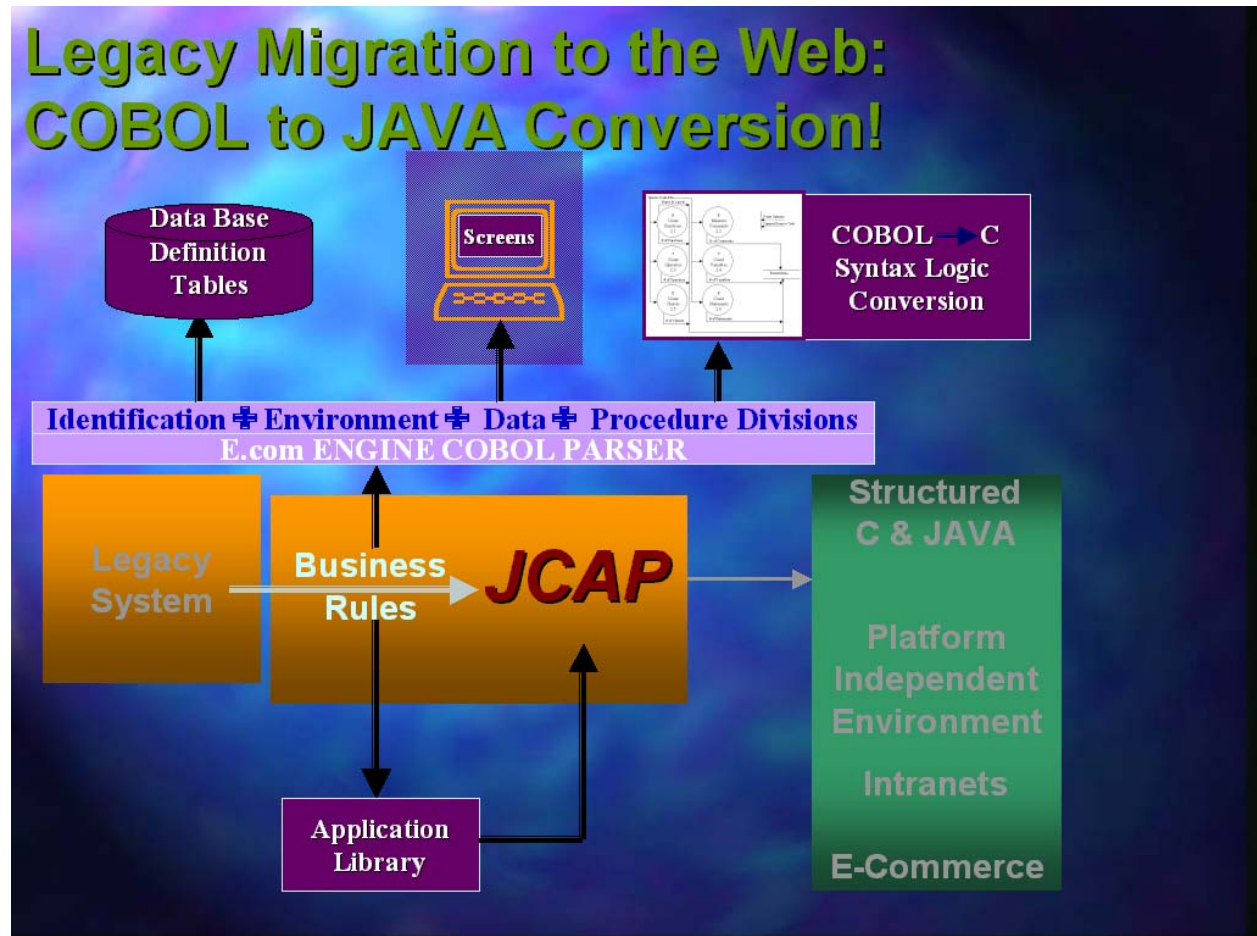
Legacy Migration to the Web: COBOL to JAVA Conversion!

Data Base Definition Tables

Screens

COBOL → C Syntax Logic Conversion

Identification ✚ Environment ✚ Data ✚ Procedure Divisions
E.com ENGINE COBOL PARSER

Legacy System

Business Rules

JCAP

Structured C & JAVA

Platform Independent Environment

Intranets

E-Commerce

Application Library